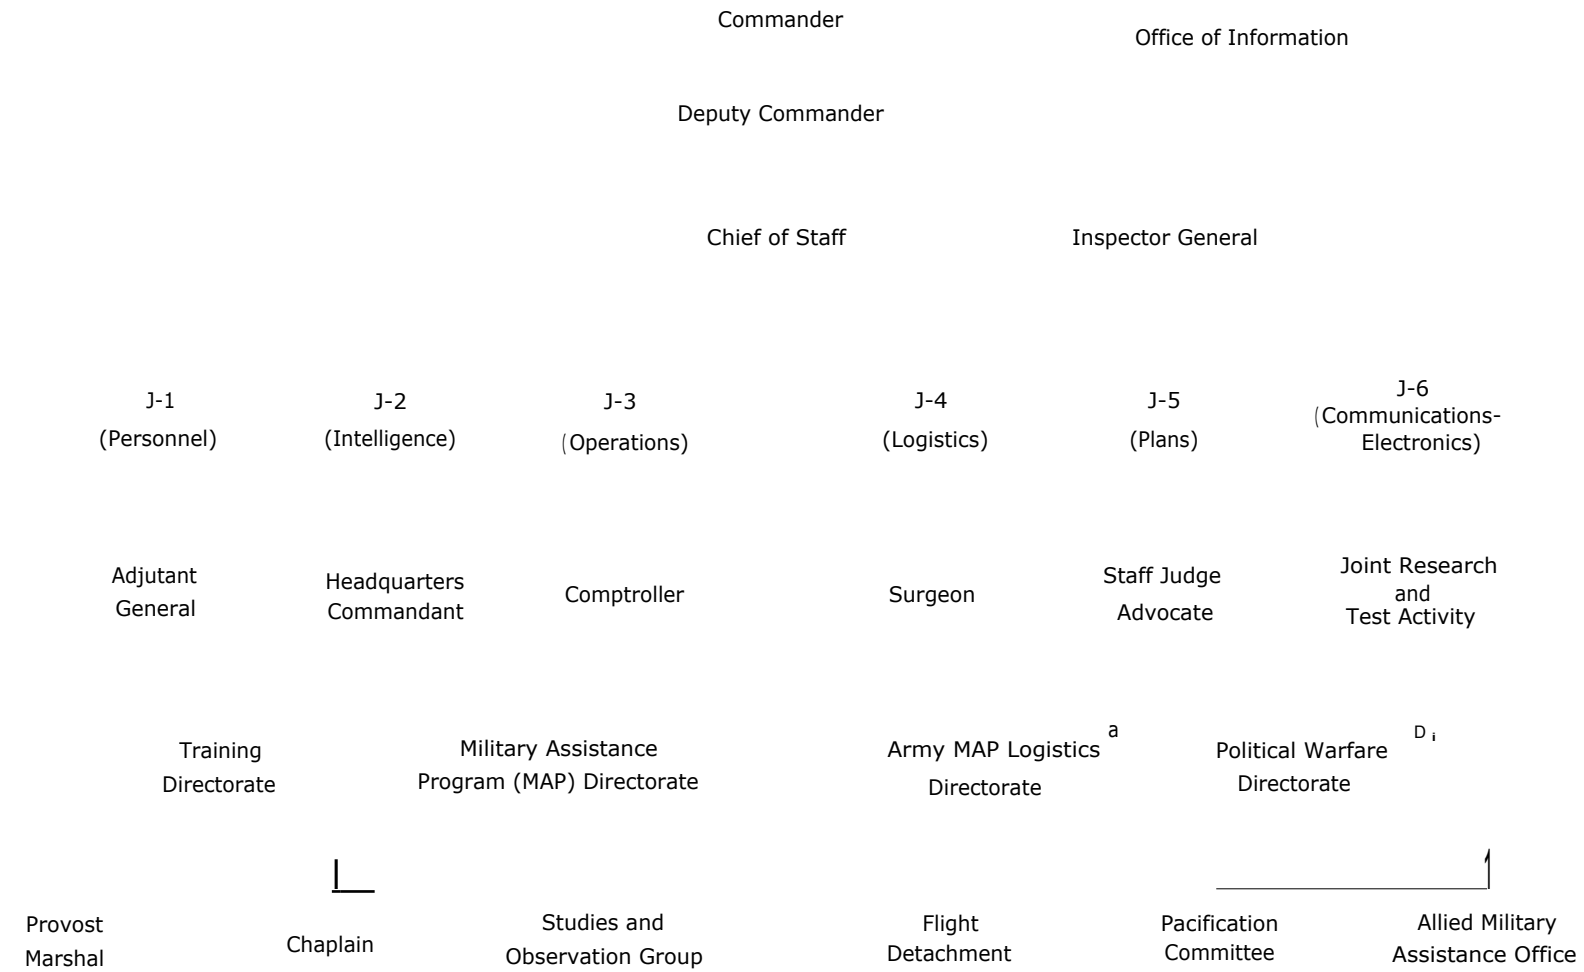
Commander

Office of Information

Deputy Commander

Chief of Staff

Inspector General

J-1
(Personnel)

J-2
(Intelligence)

J-3
(Operations)

J-4
(Logistics)

J-5
(Plans)

J-6
(Communications-Electronics)

Adjutant General

Headquarters Commandant

Comptroller

Surgeon

Staff Judge Advocate

Joint Research and Test Activity

Training Directorate

Military Assistance Program (MAP) Directorate

Army MAP Logistics Directorate

a

Political Warfare Directorate

D i

Provost Marshal

Chaplain

Studies and Observation Group

Flight Detachment

Pacification Committee

Allied Military Assistance Office